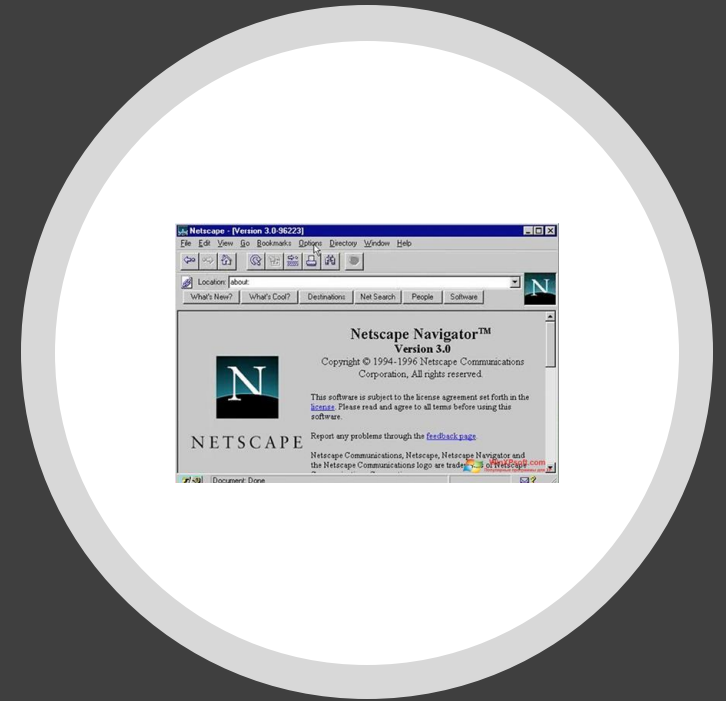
Netscape - [Version 3.0-96223]

File Edit View Go Bookmarks Options Directory Window Help

Location: about:

What's New? What's Cool? Destinations Net Search People Software

N

Netscape Navigator™
Version 3.0
Copyright © 1994-1996 Netscape Communications Corporation, All rights reserved.

This software is subject to the license agreement set forth in the license. Please read and agree to all terms before using this software.

NETSCAPE

Report any problems through the feedback page.

Netscape Communications, Netscape, Netscape Navigator and the Netscape Communications logo are trade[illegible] of Netscape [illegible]

Document: Done